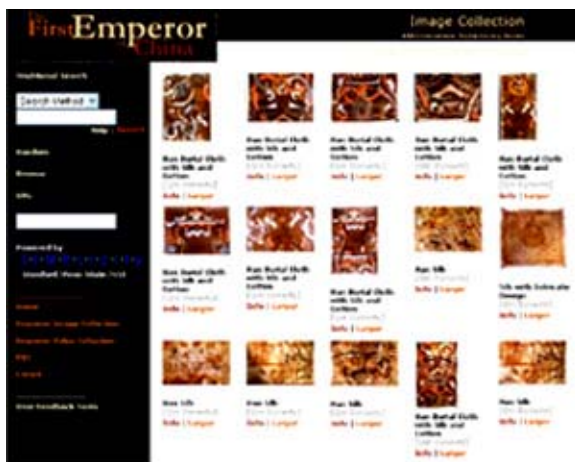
First Emperor China

Image Collection

Search Method

Help | Search

Random

Browse

Info

Powered by

Home

Info | Larger

Han Burial Cloth with Silk and Cotton

Info | Larger

Han Burial Cloth with Silk and Cotton

Info | Larger

Han Burial Cloth with Silk and Cotton

Info | Larger

Han Burial Cloth with Silk and Cotton

Info | Larger

Han Burial Cloth with Silk and Cotton

Info | Larger

Han Burial Cloth with Silk and Cotton

Info | Larger

Han Burial Cloth with Silk and Cotton

Info | Larger

Han Burial Cloth with Silk and Cotton

Info | Larger

Han Silk

Info | Larger

Silk with Intricate Design

Info | Larger

Han Silk

Info | Larger

Han Silk

Info | Larger

Han Silk

Info | Larger

Han Burial Cloth with Silk and Cotton

Info | Larger

Han Silk

Info | Larger